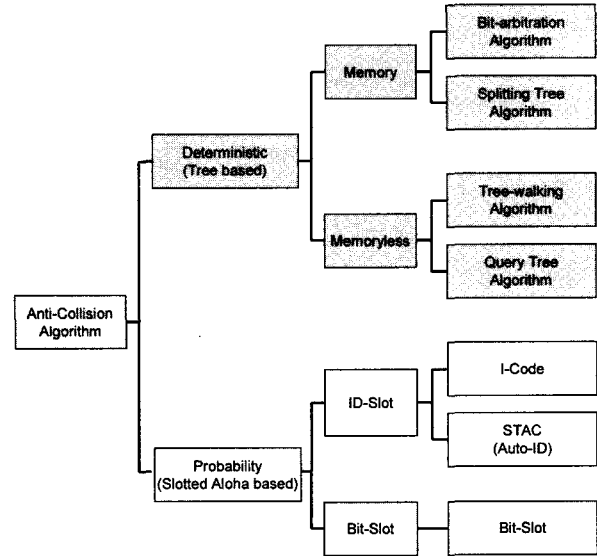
Bit-arbitration Algorithm

Memory

Splitting Tree Algorithm

Deterministic (Tree based)

Tree-walking Algorithm

Memoryless

Query Tree Algorithm

Anti-Collision Algorithm

I-Code

ID-Slot

STAC (Auto-ID)

Probability (Slotted Aloha based)

Bit-Slot

Bit-Slot